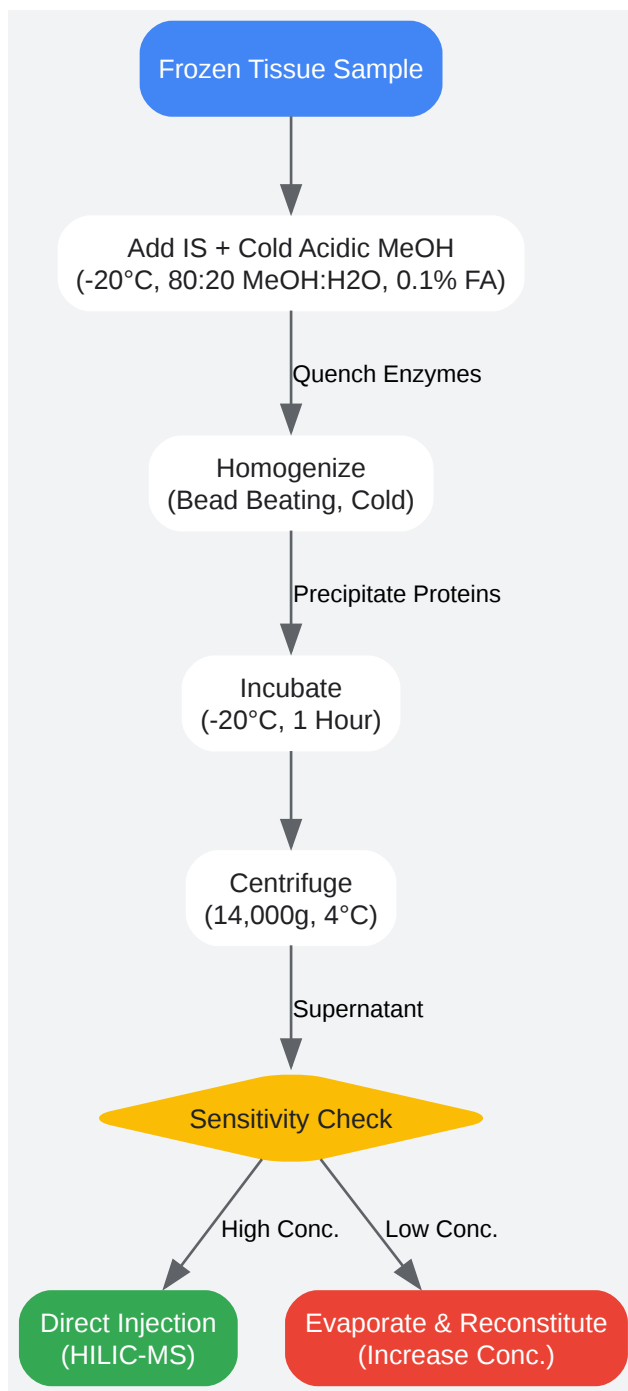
Frozen Tissue Sample

Add IS + Cold Acidic MeOH
(-20°C, 80:20 MeOH:H2O, 0.1% FA)

Quench Enzymes

Homogenize
(Bead Beating, Cold)

Precipitate Proteins

Incubate
(-20°C, 1 Hour)

Centrifuge
(14,000g, 4°C)

Supernatant

Sensitivity Check

High Conc.

Low Conc.

Direct Injection
(HILIC-MS)

Evaporate & Reconstitute
(Increase Conc.)